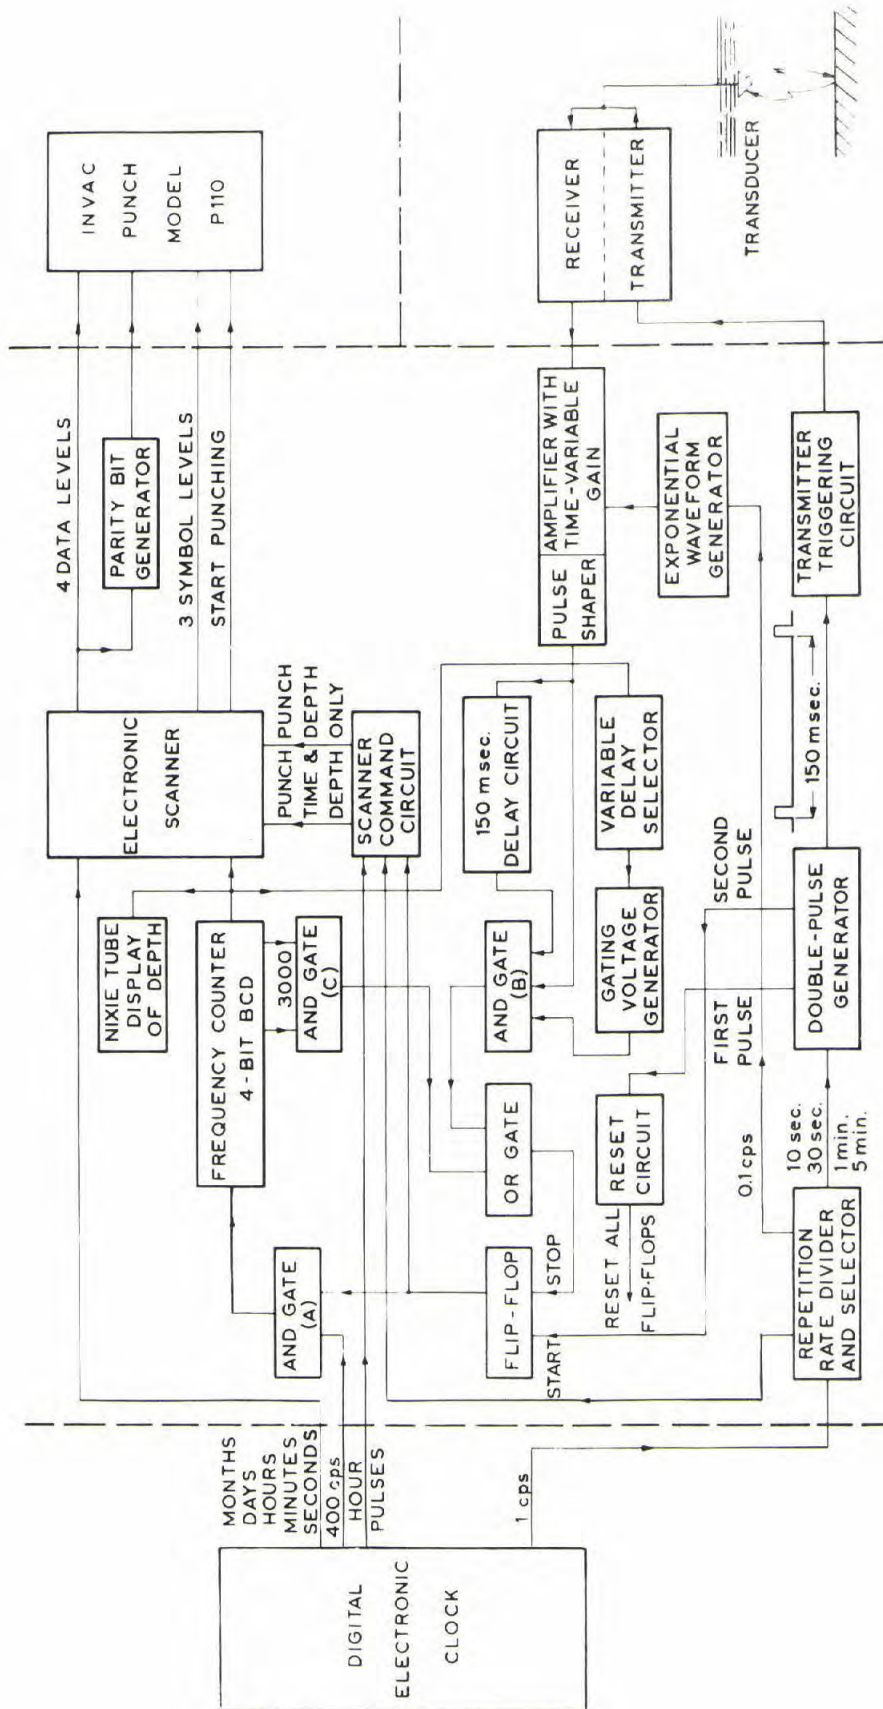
DIGITAL ELECTRONIC CLOCK

MONTHS
DAYS
HOURS
MINUTES
SECONDS
400 cps
HOUR PULSES
1 cps

AND GATE (A)

FREQUENCY COUNTER 4-BIT BCD

NIXIE TUBE DISPLAY OF DEPTH

3000

AND GATE (C)

ELECTRONIC SCANNER

PUNCH TIME & DEPTH
PUNCH DEPTH ONLY

SCANNER COMMAND CIRCUIT

4 DATA LEVELS

PARITY BIT GENERATOR

3 SYMBOL LEVELS

START PUNCHING

INVAC PUNCH MODEL P110

FLIP-FLOP
START
STOP

OR GATE

AND GATE (B)

150 msec. DELAY CIRCUIT

GATING VOLTAGE GENERATOR

VARIABLE DELAY SELECTOR

PULSE SHAPER

AMPLIFIER WITH TIME-VARIABLE GAIN

EXPONENTIAL WAVEFORM GENERATOR

RECEIVER

TRANSMITTER

TRANSDUCER

RESET ALL FLIP-FLOPS

RESET CIRCUIT

0.1 cps

FIRST PULSE

SECOND PULSE

REPETITION RATE DIVIDER AND SELECTOR

10 sec.
30 sec.
1 min.
5 min.

DOUBLE-PULSE GENERATOR

150 msec.

TRANSMITTER TRIGGERING CIRCUIT